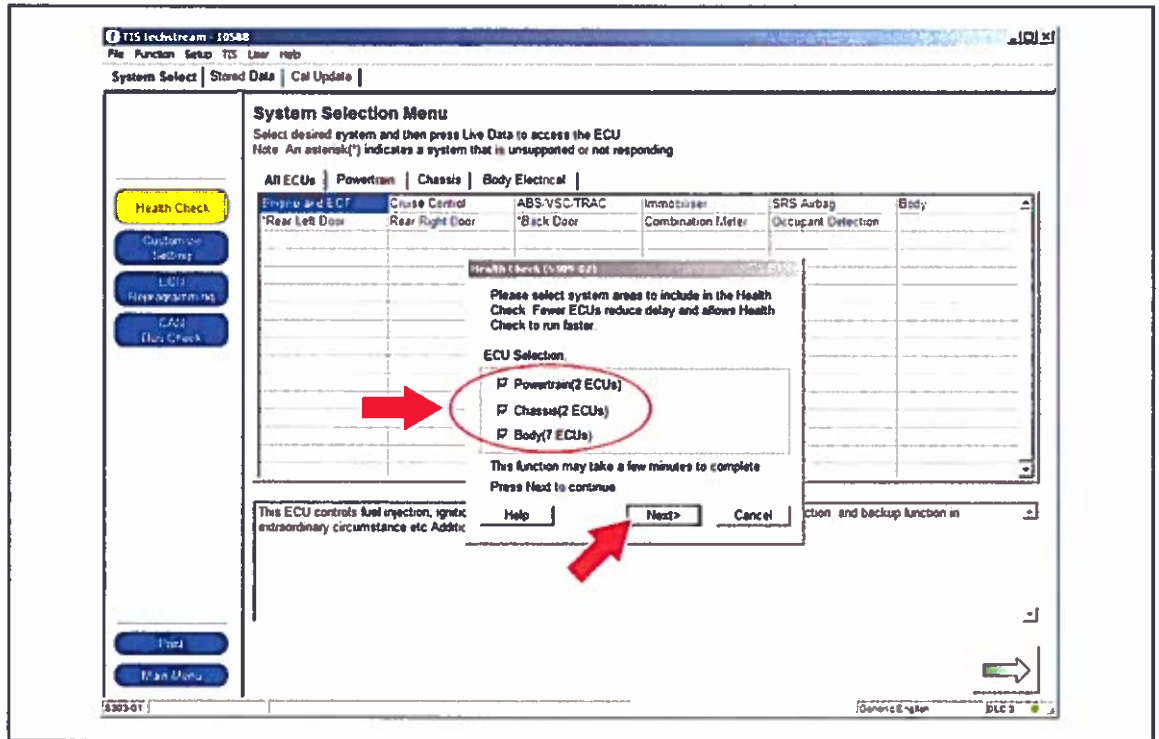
TIS Techstream - 10588
File Function Setup TIS User Help
System Select | Stored Data | Cal Update |

System Selection Menu
Select desired system and then press Live Data to access the ECU
Note An asterisk(*) indicates a system that is unsupported or not responding

All ECUs | Powertrain | Chassis | Body Electrical |

| Engine and ECT | Cruise Control | ABS/VSC/TRAC | Immobiliser | SRS Airbag | Body |
|---|---|---|---|---|---|
| *Rear Left Door | Rear Right Door | *Back Door | Combination Meter | Occupant Detection | |

Health Check
Customize Setting
ECU Reprogramming
CAN Bus Check

Health Check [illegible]
Please select system areas to include in the Health Check Fewer ECUs reduce delay and allows Health Check to run faster.

ECU Selection
☑ Powertrain(2 ECUs)
☑ Chassis(2 ECUs)
☑ Body(7 ECUs)

This function may take a few minutes to complete
Press Next to continue

Help
Next>
Cancel

This ECU controls fuel injection, ignitc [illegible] ction and backup function in extraordinary circumstance etc Additc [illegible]

Print
Main Menu

5303-01
Generic English
DLC 3